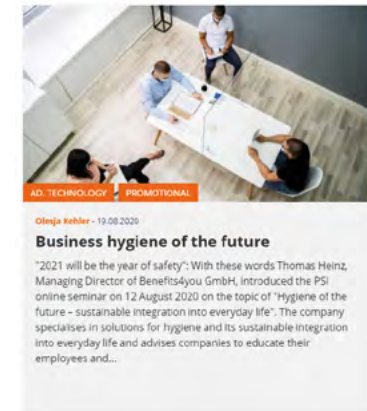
AD. TECHNOLOGY PROMOTIONAL

Olesja Kehler - 19.08.2020

Business hygiene of the future

"2021 will be the year of safety": With these words Thomas Heinz, Managing Director of Benefits4you GmbH, introduced the PSI online seminar on 12 August 2020 on the topic of "Hygiene of the future – sustainable integration into everyday life". The company specialises in solutions for hygiene and its sustainable integration into everyday life and advises companies to educate their employees and...